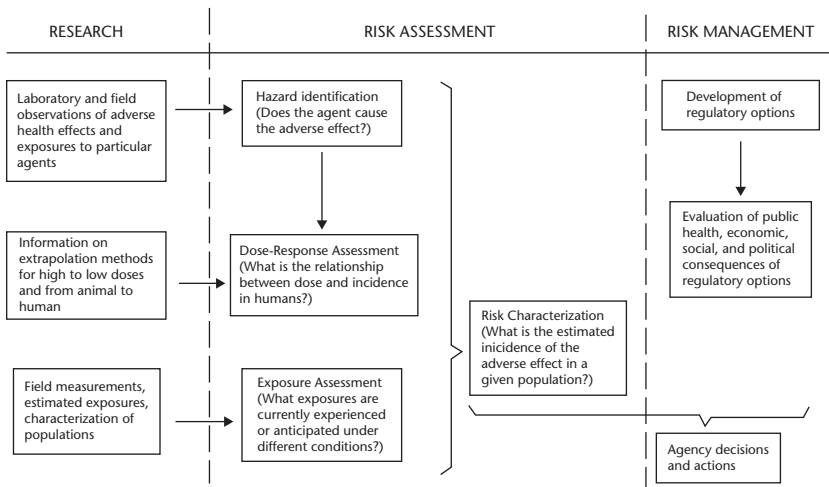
RESEARCH

RISK ASSESSMENT

RISK MANAGEMENT

Laboratory and field observations of adverse health effects and exposures to particular agents

Hazard identification (Does the agent cause the adverse effect?)

Development of regulatory options

Evaluation of public health, economic, social, and political consequences of regulatory options

Information on extrapolation methods for high to low doses and from animal to human

Dose-Response Assessment (What is the relationship between dose and incidence in humans?)

Risk Characterization (What is the estimated inicidence of the adverse effect in a given population?)

Field measurements, estimated exposures, characterization of populations

Exposure Assessment (What exposures are currently experienced or anticipated under different conditions?)

Agency decisions and actions